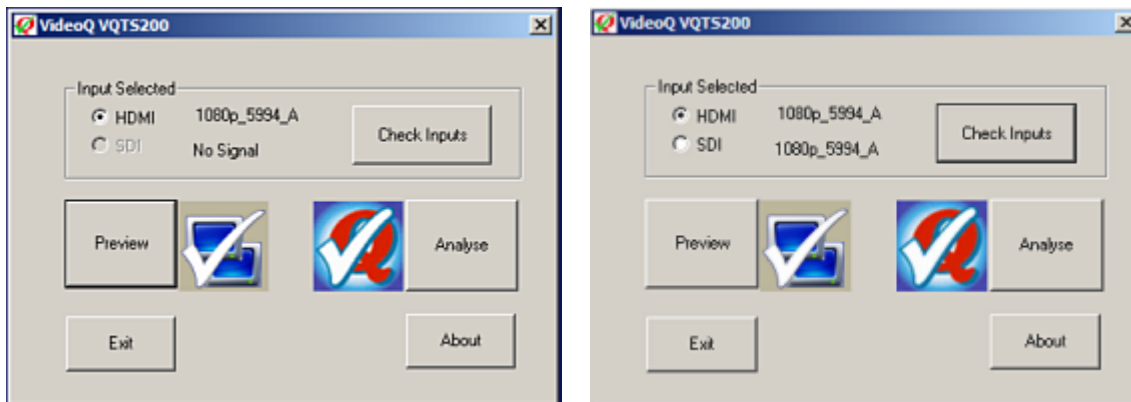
VideoQ VQTS200

Input Selected
HDMI 1080p_5994_A
SDI No Signal

Check Inputs

Preview

Analyse

Exit

About

VideoQ VQTS200

Input Selected
HDMI 1080p_5994_A
SDI 1080p_5994_A

Check Inputs

Preview

Analyse

Exit

About